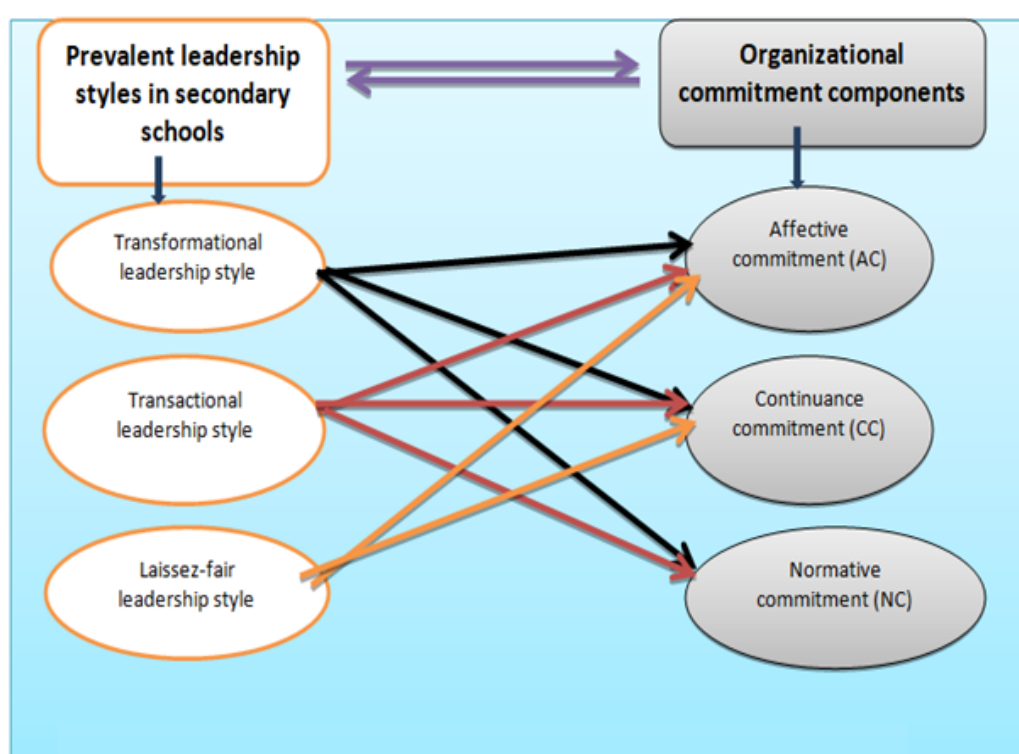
Prevalent leadership styles in secondary schools

Organizational commitment components

Transformational leadership style

Transactional leadership style

Laissez-fair leadership style

Affective commitment (AC)

Continuance commitment (CC)

Normative commitment (NC)